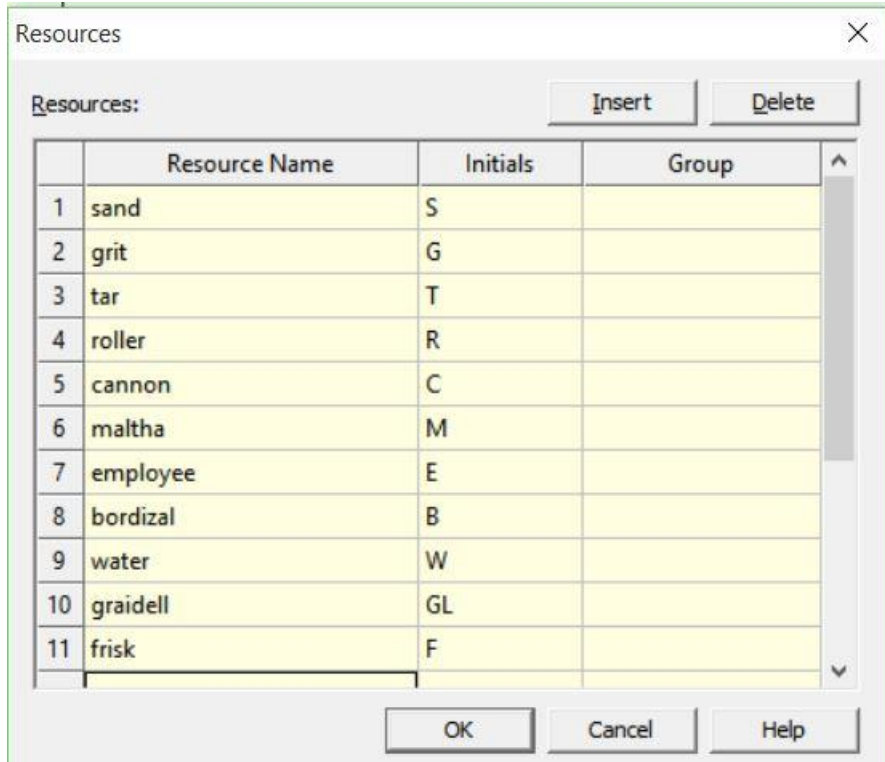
Resources

Resources:

Insert Delete

| | Resource Name | Initials | Group |
|---|---|---|---|
| 1 | sand | S | |
| 2 | grit | G | |
| 3 | tar | T | |
| 4 | roller | R | |
| 5 | cannon | C | |
| 6 | maltha | M | |
| 7 | employee | E | |
| 8 | bordizal | B | |
| 9 | water | W | |
| 10 | graidell | GL | |
| 11 | frisk | F | |

OK Cancel Help